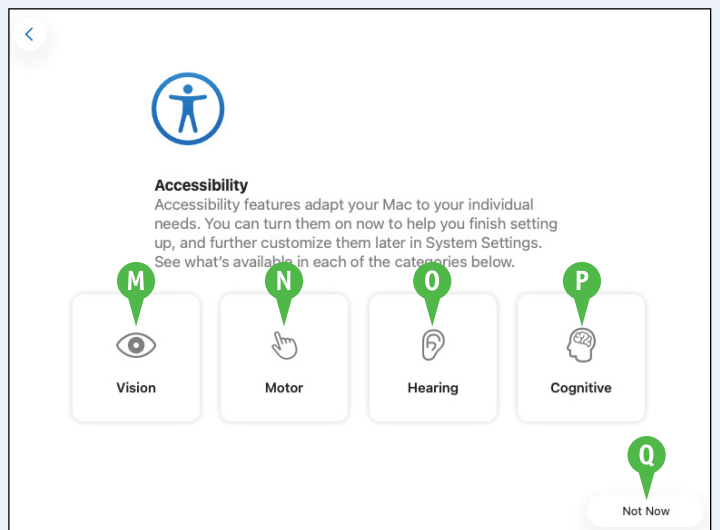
Accessibility

Accessibility features adapt your Mac to your individual needs. You can turn them on now to help you finish setting up, and further customize them later in System Settings. See what's available in each of the categories below.

M

N

O

P

Vision

Motor

Hearing

Cognitive

Q

Not Now